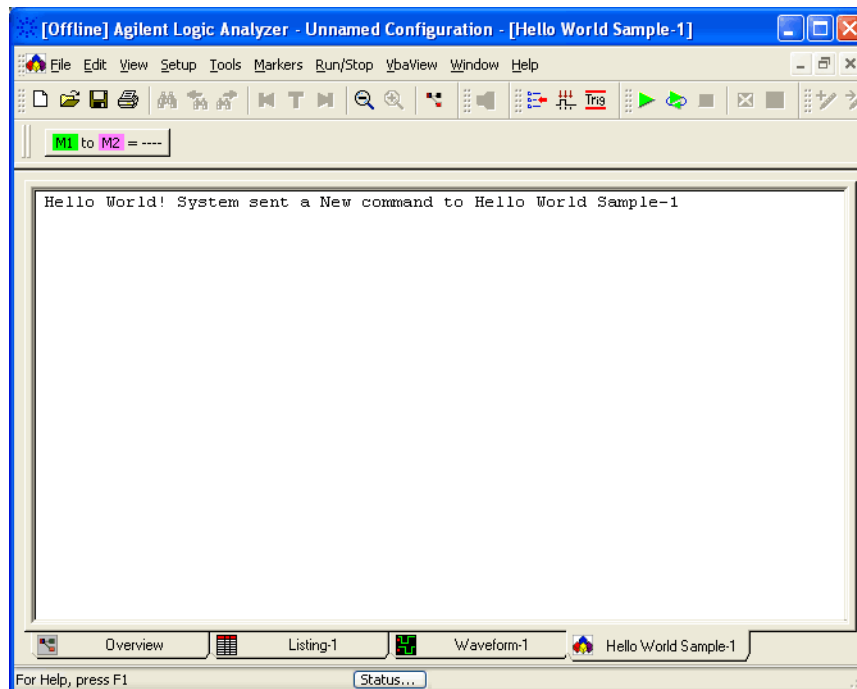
[Offline] Agilent Logic Analyzer - Unnamed Configuration - [Hello World Sample-1]

File Edit View Setup Tools Markers Run/Stop VbaView Window Help

Trig

M1 to M2 = ----

Hello World! System sent a New command to Hello World Sample-1

Overview | Listing-1 | Waveform-1 | Hello World Sample-1

For Help, press F1 | Status...